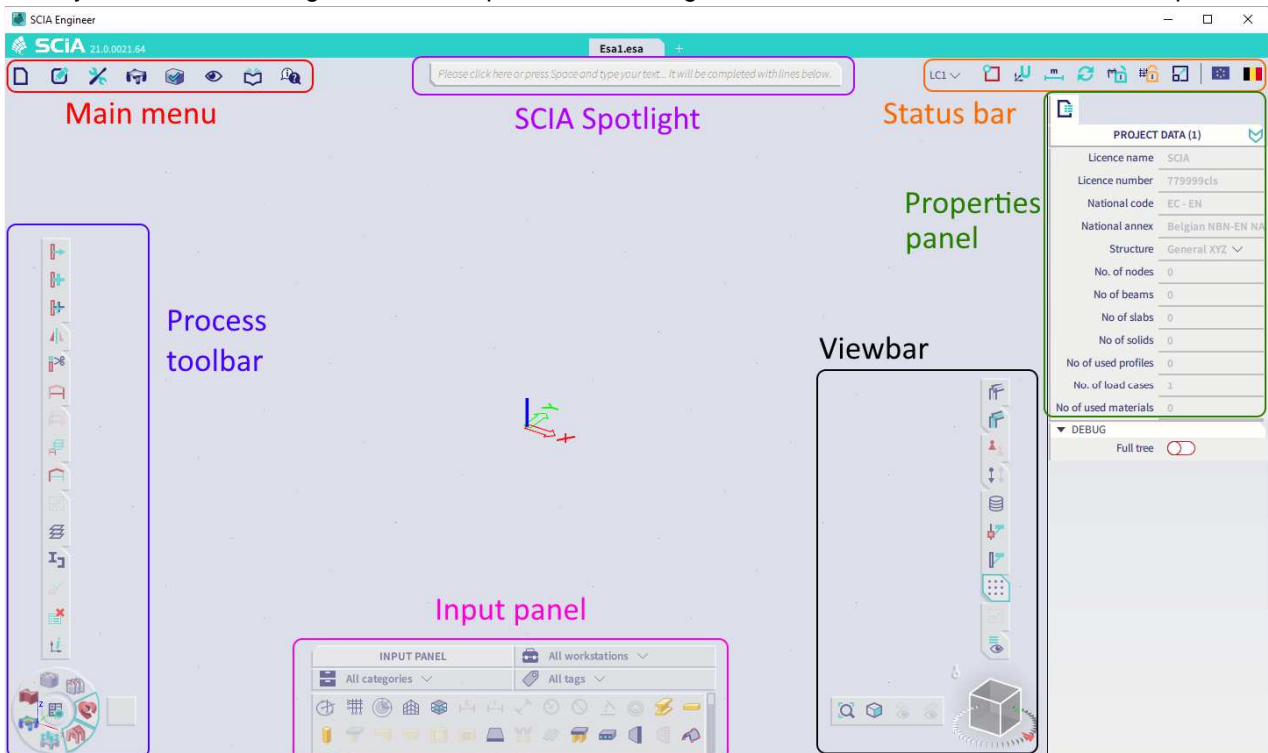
SCIA Engineer

SCiA 21.0.0021.64

Esa1.esa

Please click here or press Space and type your text... It will be completed with lines below.

LC1

Main menu

SCIA Spotlight

Status bar

Properties panel

Process toolbar

Viewbar

Input panel

PROJECT DATA (1)

| | |
|---|---|
| Licence name | SCIA |
| Licence number | 779999cls |
| National code | EC - EN |
| National annex | Belgian NBN-EN NA |
| Structure | General XYZ |
| No. of nodes | 0 |
| No of beams | 0 |
| No of slabs | 0 |
| No of solids | 0 |
| No of used profiles | 0 |
| No. of load cases | 1 |
| No of used materials | 0 |

DEBUG

Full tree

INPUT PANEL

All workstations

All categories

All tags